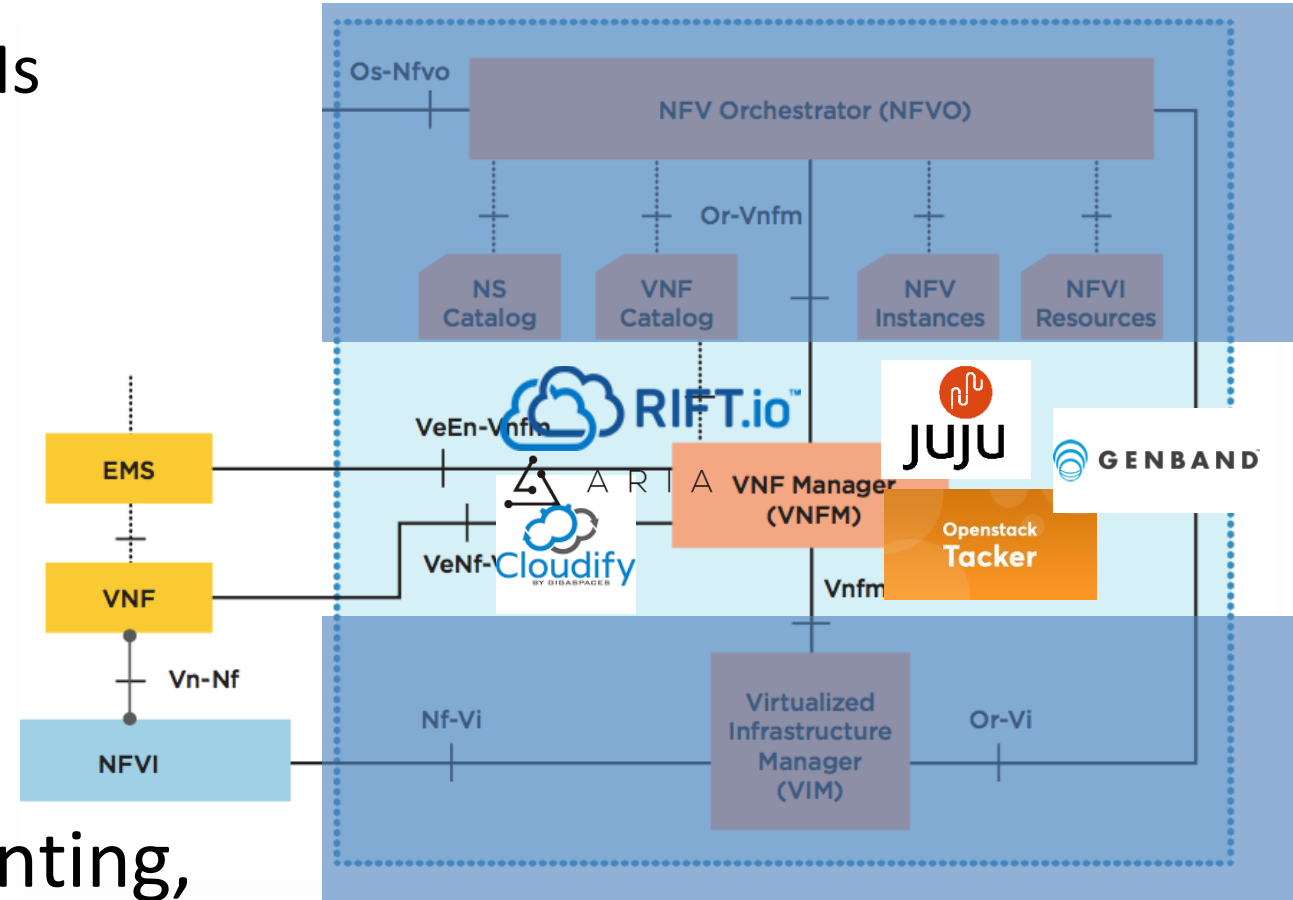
ls

Os-Nfvo

NFV Orchestrator (NFVO)

Or-Vnfm

NS Catalog

VNF Catalog

NFV Instances

NFVI Resources

RIFT.io™

JUJU

GENBAND

VeEn-Vnfm

EMS

ARIA

VNF Manager (VNFM)

Openstack Tacker

VeNf-V

Cloudify BY GIGASPACES

Vnfm

VNF

Vn-Nf

NFVI

Nf-Vi

Virtualized Infrastructure Manager (VIM)

Or-Vi

nting,